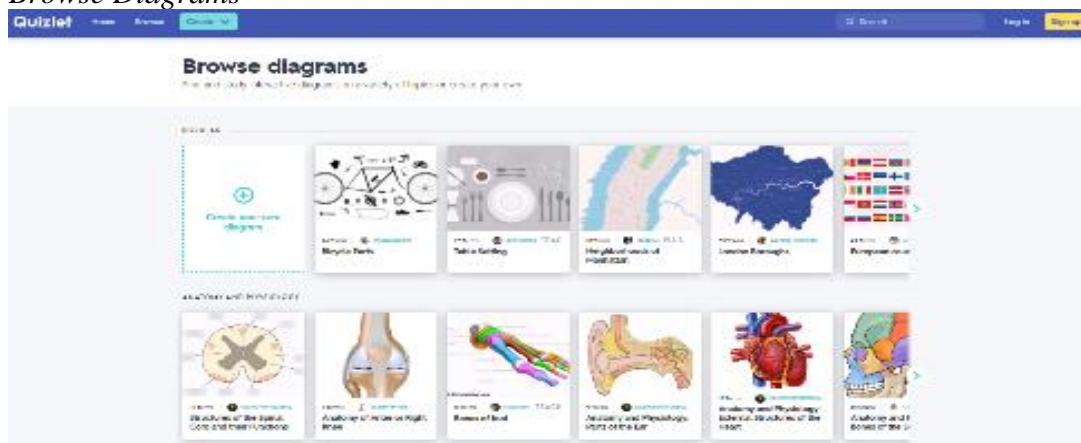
Browse Diagrams

Quizlet Home Browse Create

Search

Log in Sign up

Browse diagrams

Find and study diagrams created by Quizlet users or create your own

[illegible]

Create your own diagram

Bicycle Parts

Table Setting

Neighborhoods of Manhattan

London Boroughs

European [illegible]

ANATOMY AND PHYSIOLOGY

Structures of the Spinal Cord and their Functions

Anatomy of Anterior Right Knee

Bones of foot

Anatomy and Physiology: Parts of the Ear

Anatomy and Physiology: Internal Structures of the Heart

Anatomy and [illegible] Bones of the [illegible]